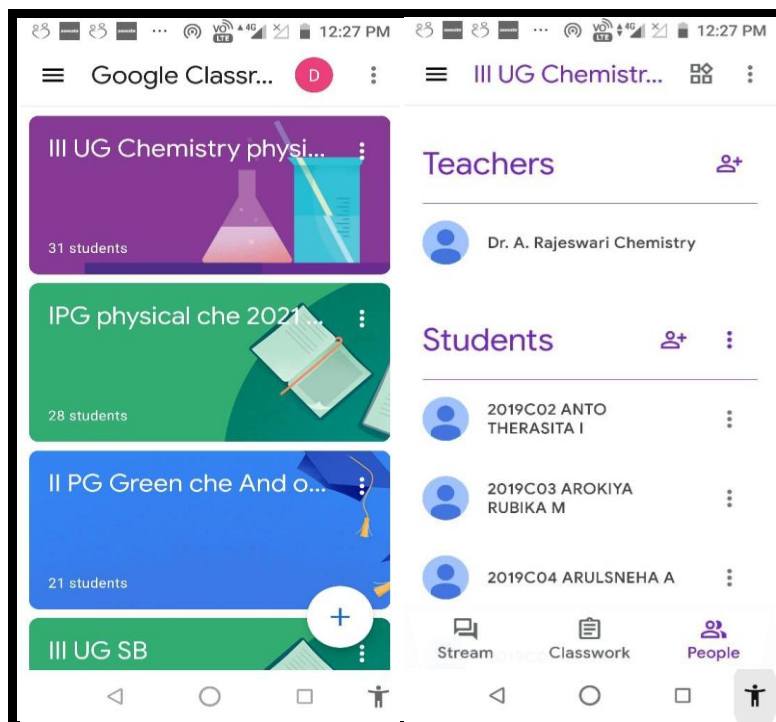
12:27 PM

Google Classr...

D

III UG Chemistry physi...

31 students

IPG physical che 2021 ...

28 students

II PG Green che And o...

21 students

III UG SB

12:27 PM

III UG Chemistr...

Teachers

Dr. A. Rajeswari Chemistry

Students

2019C02 ANTO THERASITA I

2019C03 AROKIYA RUBIKA M

2019C04 ARULSNEHA A

Stream

Classwork

People